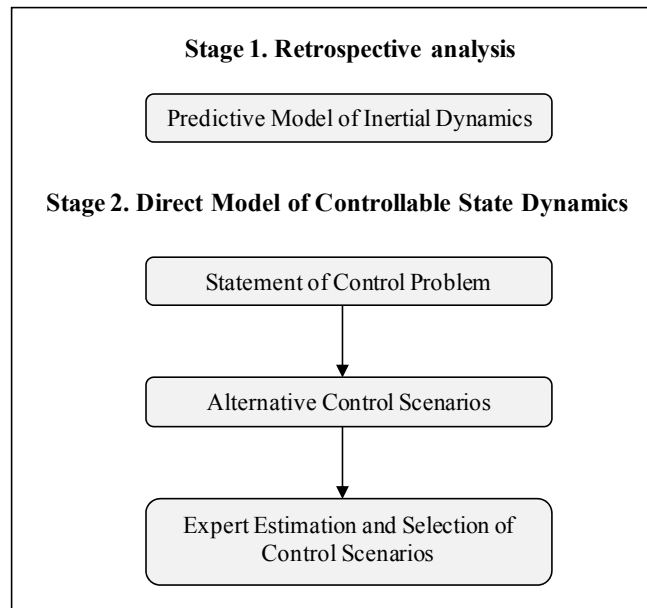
Stage 1. Retrospective analysis

Predictive Model of Inertial Dynamics

Stage 2. Direct Model of Controllable State Dynamics

Statement of Control Problem

Alternative Control Scenarios

Expert Estimation and Selection of Control Scenarios